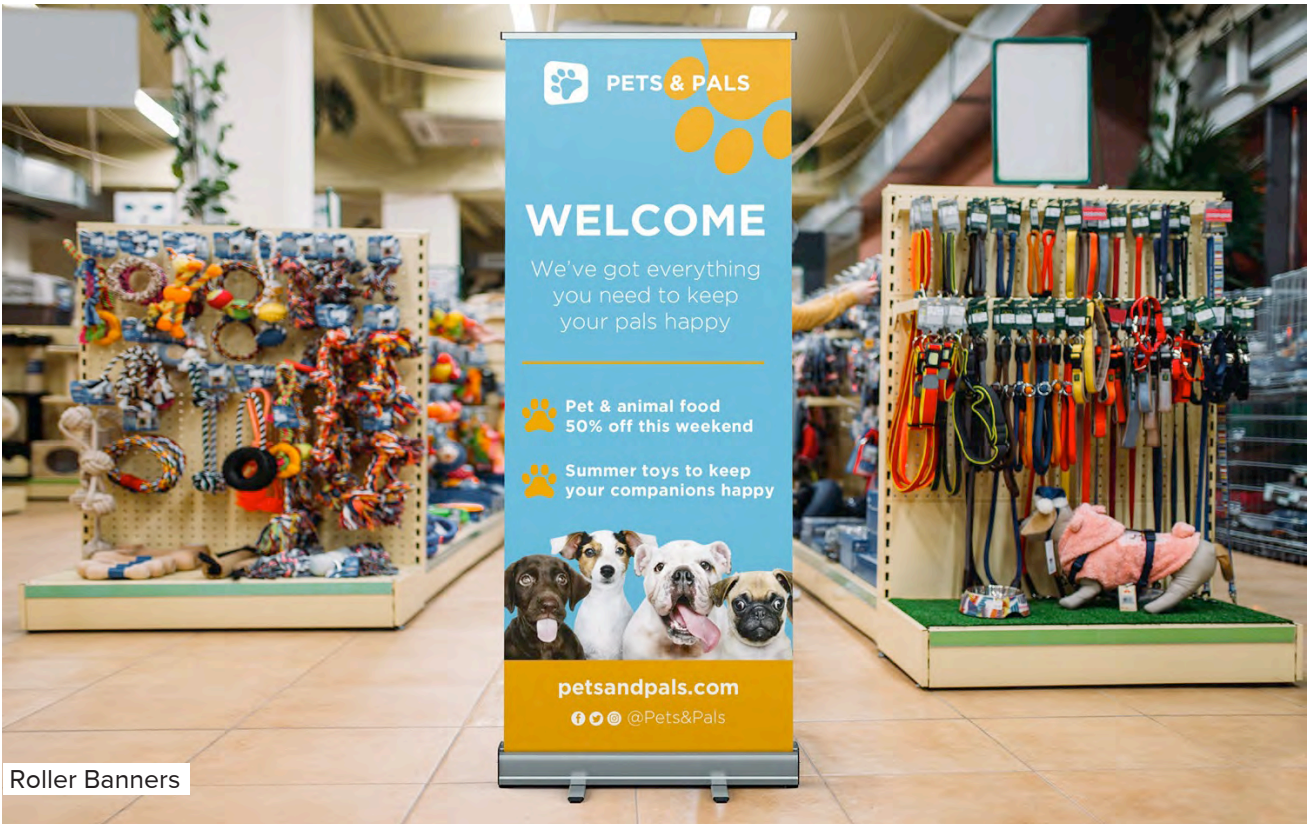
PETS & PALS

WELCOME

We've got everything you need to keep your pals happy

Pet & animal food 50% off this weekend

Summer toys to keep your companions happy

petsandpals.com

@Pets&Pals

Roller Banners